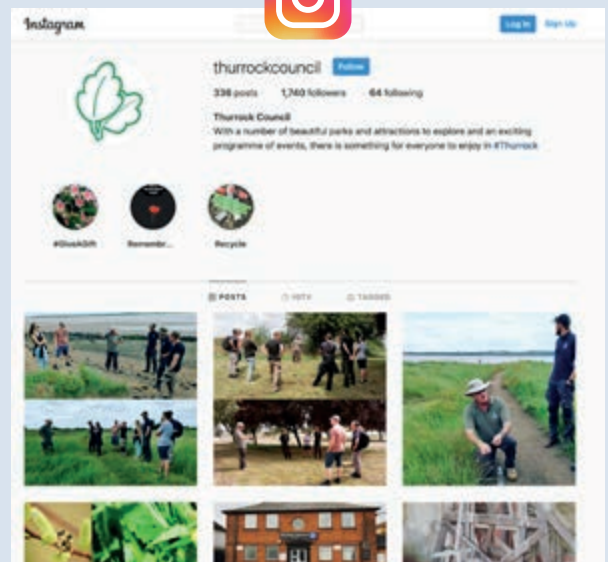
Instagram

Log In Sign Up

thurrockcouncil Follow

336 posts 1,740 followers 64 following

Thurrock Council
With a number of beautiful parks and attractions to explore and an exciting programme of events, there is something for everyone to enjoy in #Thurrock

#GiveAGift Remembr... Recycle

POSTS IGTV TAGGED